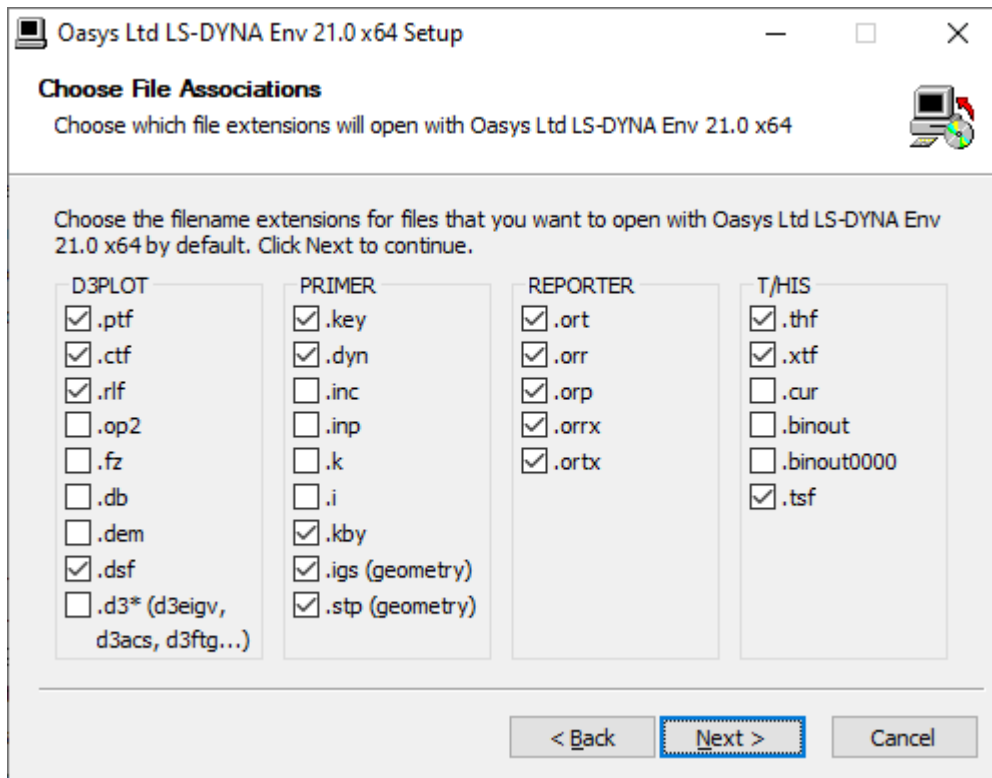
Oasys Ltd LS-DYNA Env 21.0 x64 Setup

Choose File Associations
Choose which file extensions will open with Oasys Ltd LS-DYNA Env 21.0 x64

Choose the filename extensions for files that you want to open with Oasys Ltd LS-DYNA Env 21.0 x64 by default. Click Next to continue.

D3PLOT
.ptf
.ctf
.rlf
.op2
.fz
.db
.dem
.dsf
.d3* (d3eigv, d3acs, d3ftg...)

PRIMER
.key
.dyn
.inc
.inp
.k
.i
.kby
.igs (geometry)
.stp (geometry)

REPORTER
.ort
.orr
.orp
.orrx
.ortx

T/HIS
.thf
.xtf
.cur
.binout
.binout0000
.tsf

< Back
Next >
Cancel